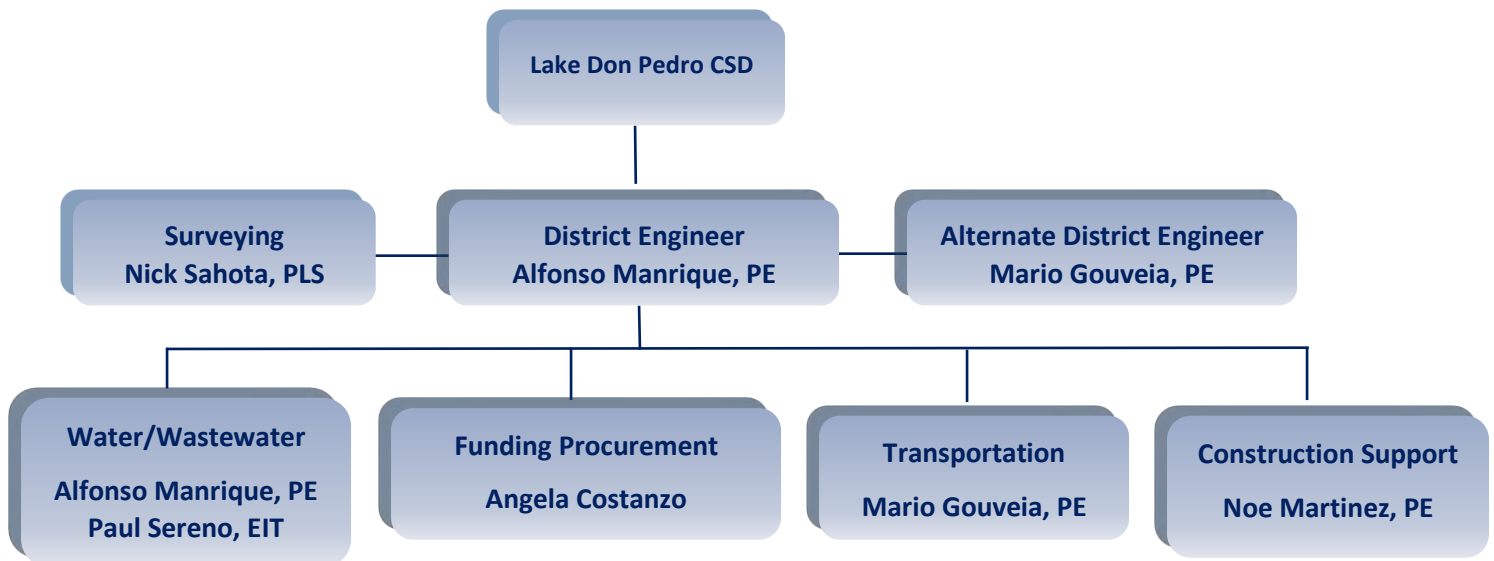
Lake Don Pedro CSD

Surveying
Nick Sahota, PLS

District Engineer
Alfonso Manrique, PE

Alternate District Engineer
Mario Gouveia, PE

Water/Wastewater
Alfonso Manrique, PE
Paul Sereno, EIT

Funding Procurement
Angela Costanzo

Transportation
Mario Gouveia, PE

Construction Support
Noe Martinez, PE